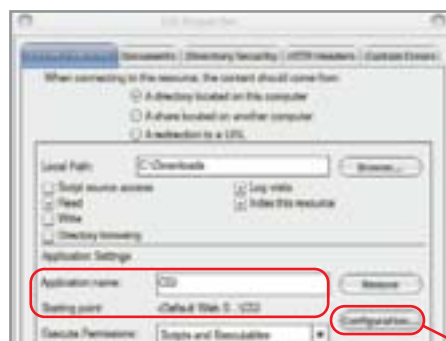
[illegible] Properties

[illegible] | Documents | Directory Security | HTTP Headers | Custom Errors

When connecting to this resource, the content should come from:

A directory located on this computer

A share located on another computer

A redirection to a URL

Local Path: C:\Downloads | Browse...

Script source access

Read

Write

Directory browsing

Log visits

Index this resource

Application Settings

Application name: CGI | Remove

Starting point: <Default Web S...\CGI

Execute Permissions: Scripts and Executables | Configuration...